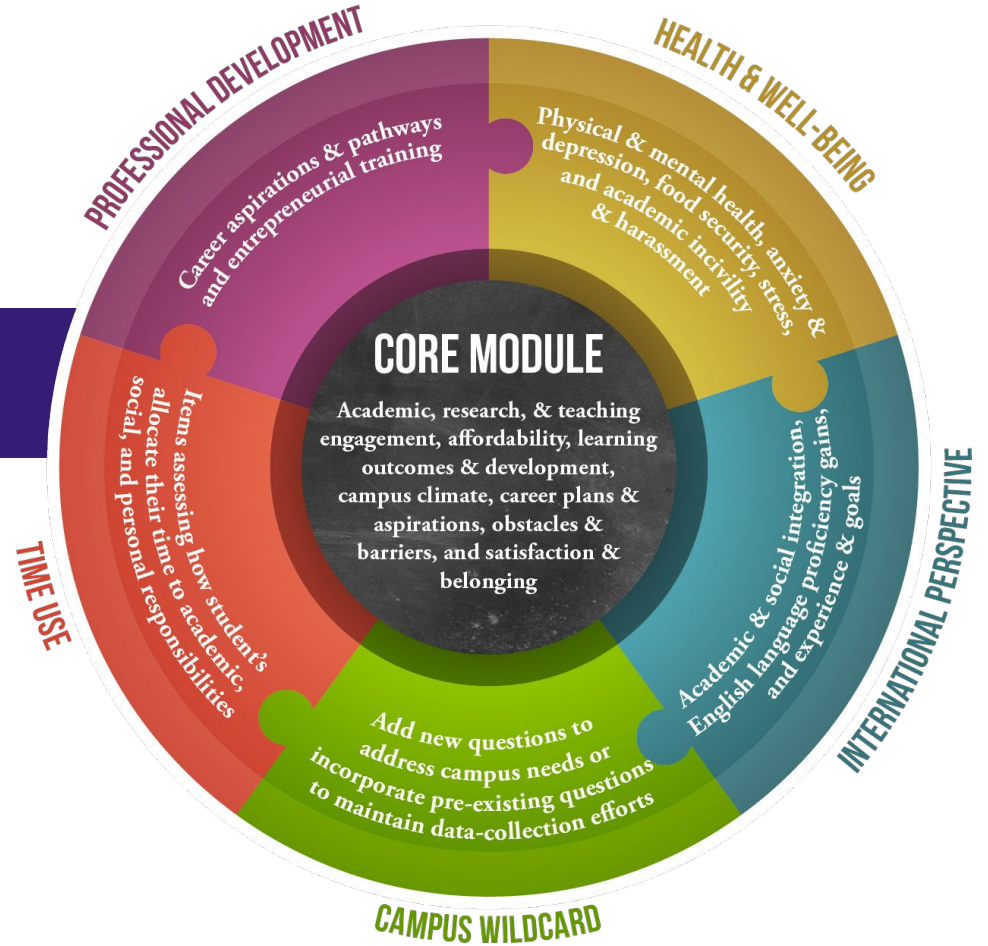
PROFESSIONAL DEVELOPMENT

Career aspirations & pathways and entrepreneurial training

HEALTH & WELL-BEING

Physical & mental health, anxiety & depression, food security, stress, and academic incivility & harassment

CORE MODULE

Academic, research, & teaching engagement, affordability, learning outcomes & development, campus climate, career plans & aspirations, obstacles & barriers, and satisfaction & belonging

TIME USE

Items assessing how student's allocate their time to academic, social, and personal responsibilities

INTERNATIONAL PERSPECTIVE

Academic & social integration, English language proficiency gains, and experience & goals

CAMPUS WILDCARD

Add new questions to address campus needs or incorporate pre-existing questions to maintain data-collection efforts